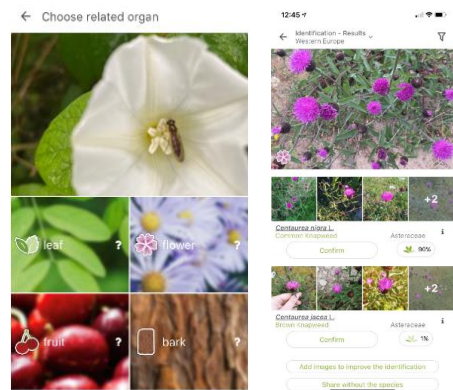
← Choose related organ

leaf ?

flower ?

fruit ?

bark ?

12:45

← Identification – Results
Western Europe

+2

Centaurea nigra L.
Common Knapweed
Asteraceae
Confirm
90%

+2

Centaurea jacea L.
Brown Knapweed
Asteraceae
Confirm
1%

Add images to improve the identification

Share without the species